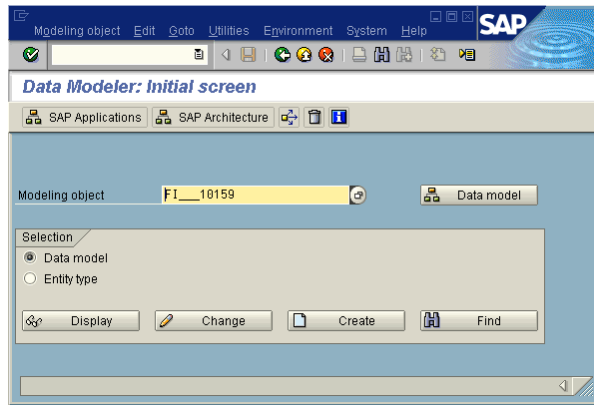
Modeling object Edit Goto Utilities Environment System Help

SAP

Data Modeler: Initial screen

SAP Applications SAP Architecture

Modeling object FI__10159

Data model

Selection

Data model

Entity type

Display

Change

Create

Find